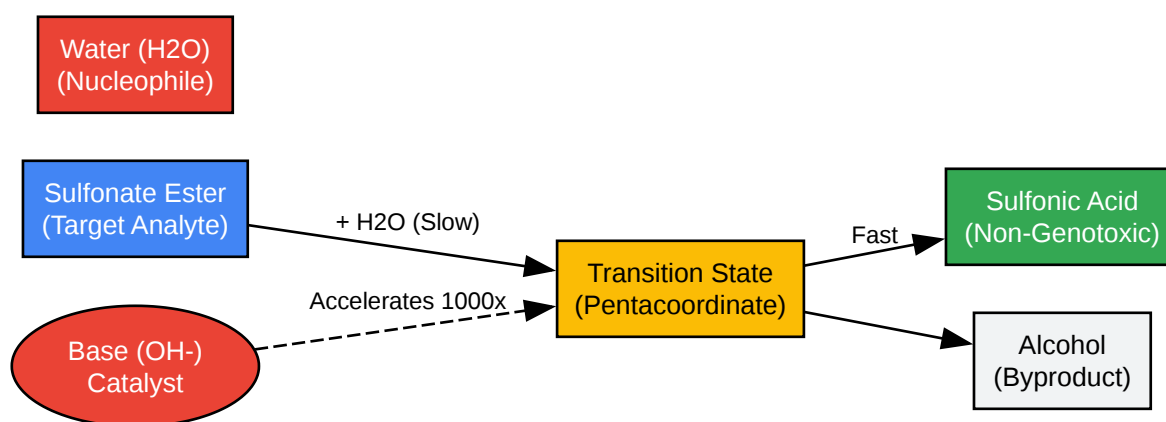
Water (H2O)
(Nucleophile)

Sulfonate Ester
(Target Analyte)

+ H2O (Slow)

Base (OH-)
Catalyst

Accelerates 1000x

Transition State
(Pentacoordinate)

Fast

Sulfonic Acid
(Non-Genotoxic)

Alcohol
(Byproduct)